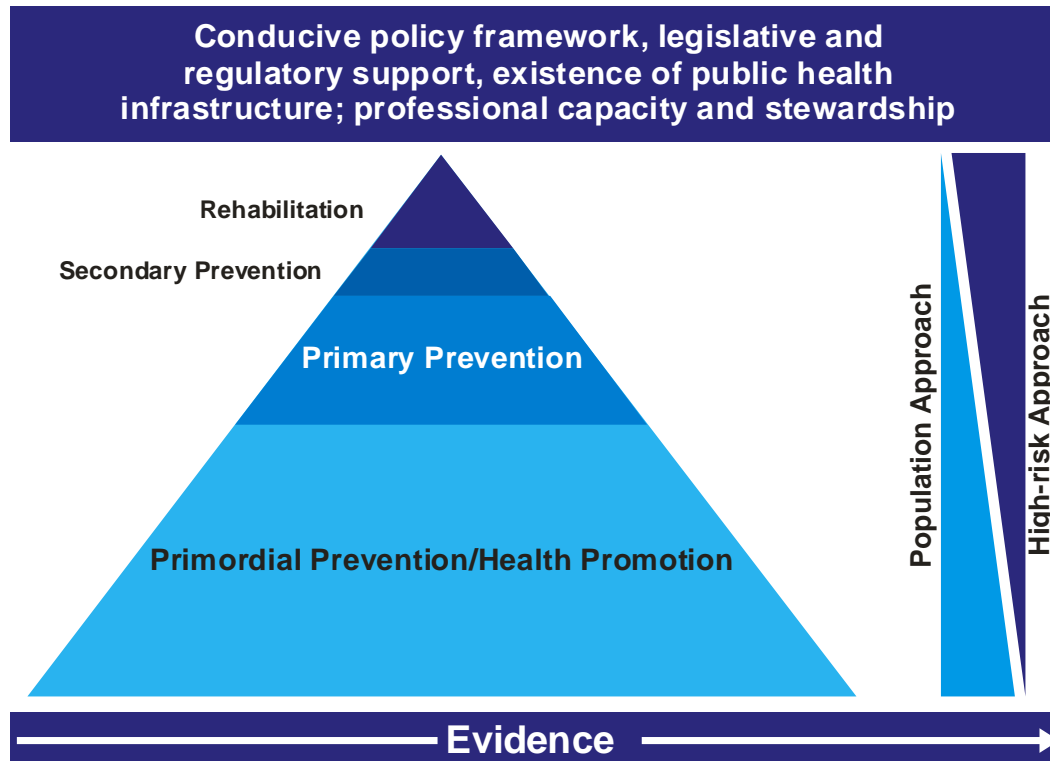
Conducive policy framework, legislative and regulatory support, existence of public health infrastructure; professional capacity and stewardship

Rehabilitation

Secondary Prevention

Primary Prevention

Primordial Prevention/Health Promotion

Population Approach

High-risk Approach

Evidence